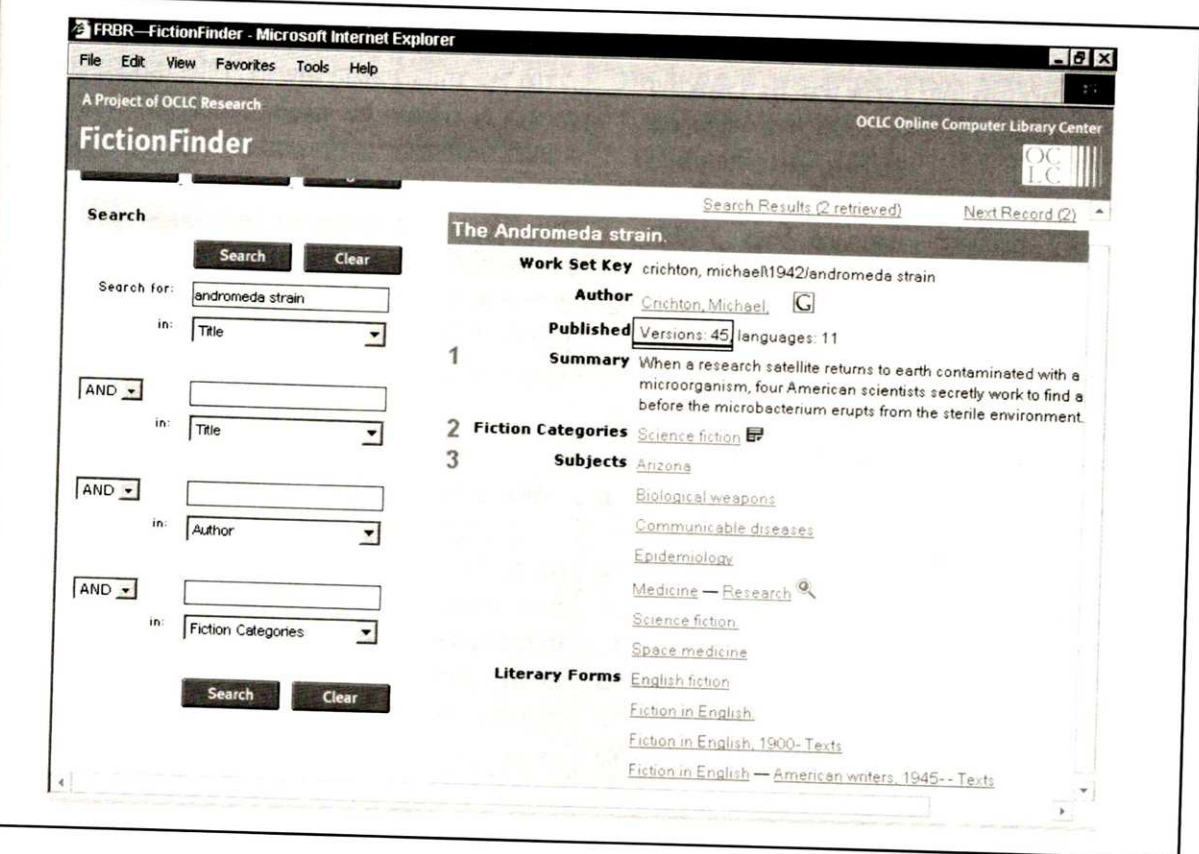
FRBR—FictionFinder - Microsoft Internet Explorer

File Edit View Favorites Tools Help

A Project of OCLC Research

FictionFinder

OCLC Online Computer Library Center

OC LC

Search

Search Clear

Search for: andromeda strain

in: Title

AND

in: Title

AND

in: Author

AND

in: Fiction Categories

Search Clear

Search Results (2 retrieved) Next Record (2)

The Andromeda strain.

Work Set Key crichton, michael\1942/andromeda strain

Author Crichton, Michael, G

Published Versions: 45, languages: 11

1 Summary When a research satellite returns to earth contaminated with a microorganism, four American scientists secretly work to find a before the microbacterium erupts from the sterile environment.

2 Fiction Categories Science fiction

3 Subjects Arizona

Biological weapons

Communicable diseases

Epidemiology

Medicine — Research

Science fiction.

Space medicine

Literary Forms English fiction

Fiction in English.

Fiction in English, 1900- Texts

Fiction in English — American writers, 1945-- Texts